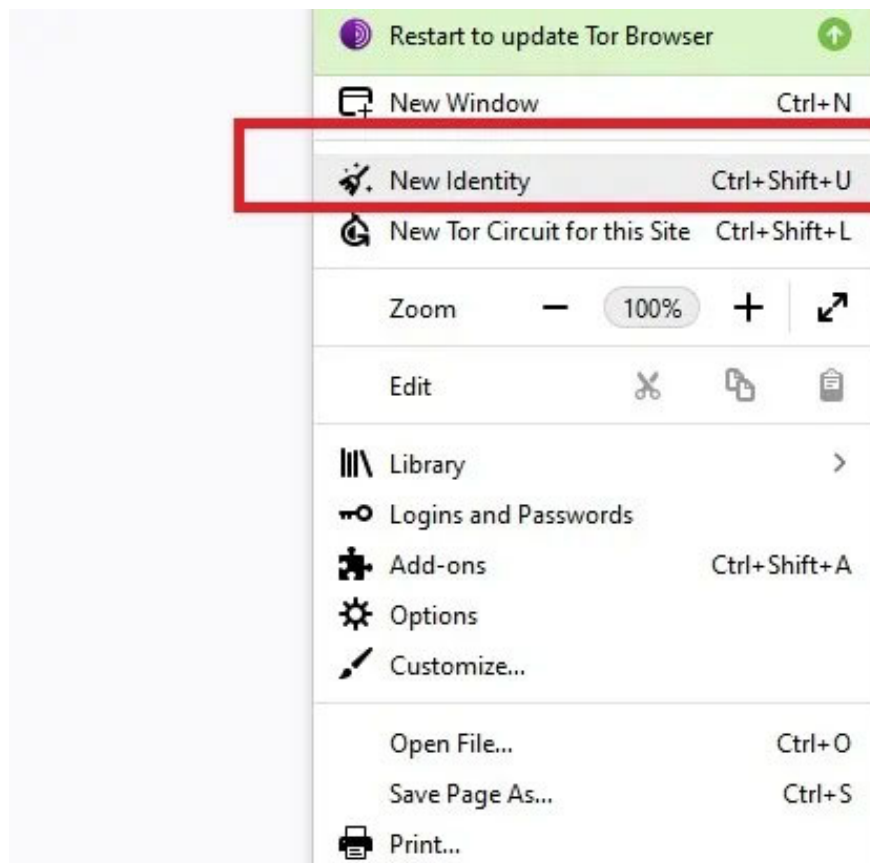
Restart to update Tor Browser

New Window Ctrl+N

New Identity Ctrl+Shift+U

New Tor Circuit for this Site Ctrl+Shift+L

Zoom − 100% +

Edit

Library >

Logins and Passwords

Add-ons Ctrl+Shift+A

Options

Customize...

Open File... Ctrl+O

Save Page As... Ctrl+S

Print...